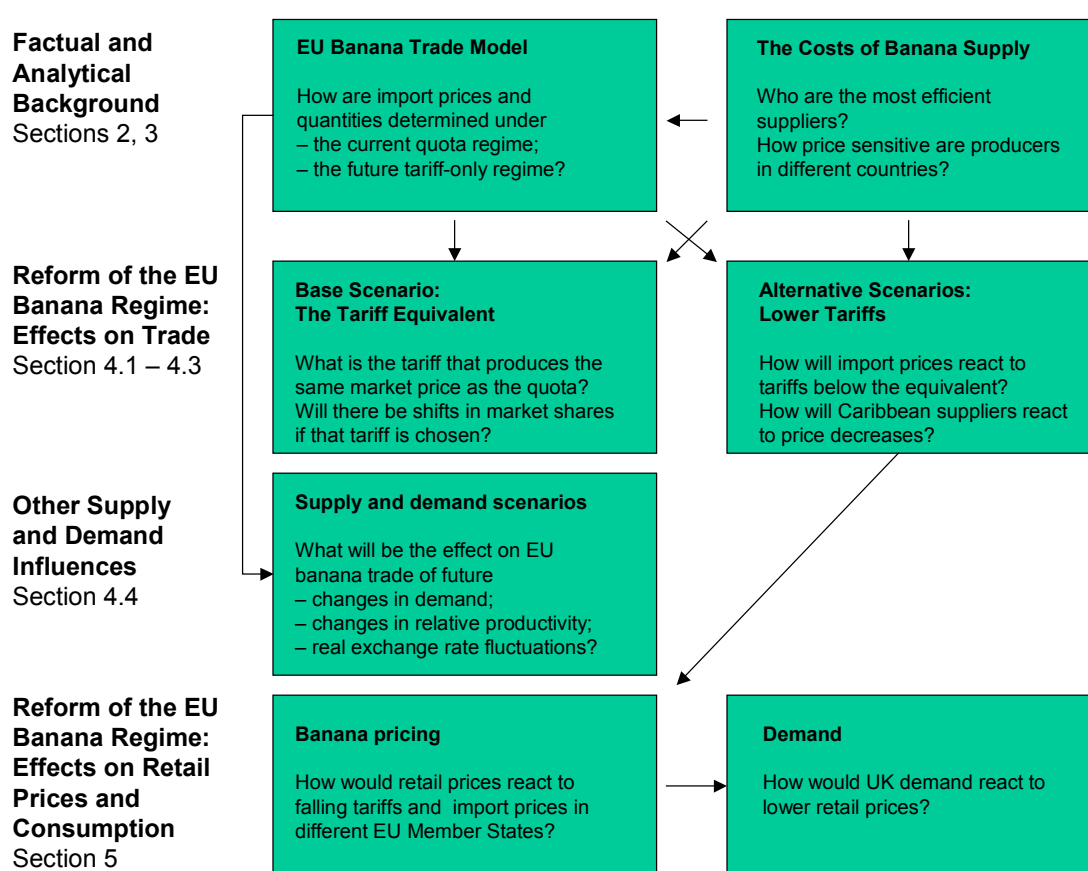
**Factual and Analytical Background**
Sections 2, 3

**EU Banana Trade Model**

How are import prices and quantities determined under
– the current quota regime;
– the future tariff-only regime?

**The Costs of Banana Supply**

Who are the most efficient suppliers?
How price sensitive are producers in different countries?

**Reform of the EU Banana Regime: Effects on Trade**
Section 4.1 – 4.3

**Base Scenario: The Tariff Equivalent**

What is the tariff that produces the same market price as the quota?
Will there be shifts in market shares if that tariff is chosen?

**Alternative Scenarios: Lower Tariffs**

How will import prices react to tariffs below the equivalent?
How will Caribbean suppliers react to price decreases?

**Other Supply and Demand Influences**
Section 4.4

**Supply and demand scenarios**

What will be the effect on EU banana trade of future
– changes in demand;
– changes in relative productivity;
– real exchange rate fluctuations?

**Reform of the EU Banana Regime: Effects on Retail Prices and Consumption**
Section 5

**Banana pricing**

How would retail prices react to falling tariffs and import prices in different EU Member States?

**Demand**

How would UK demand react to lower retail prices?